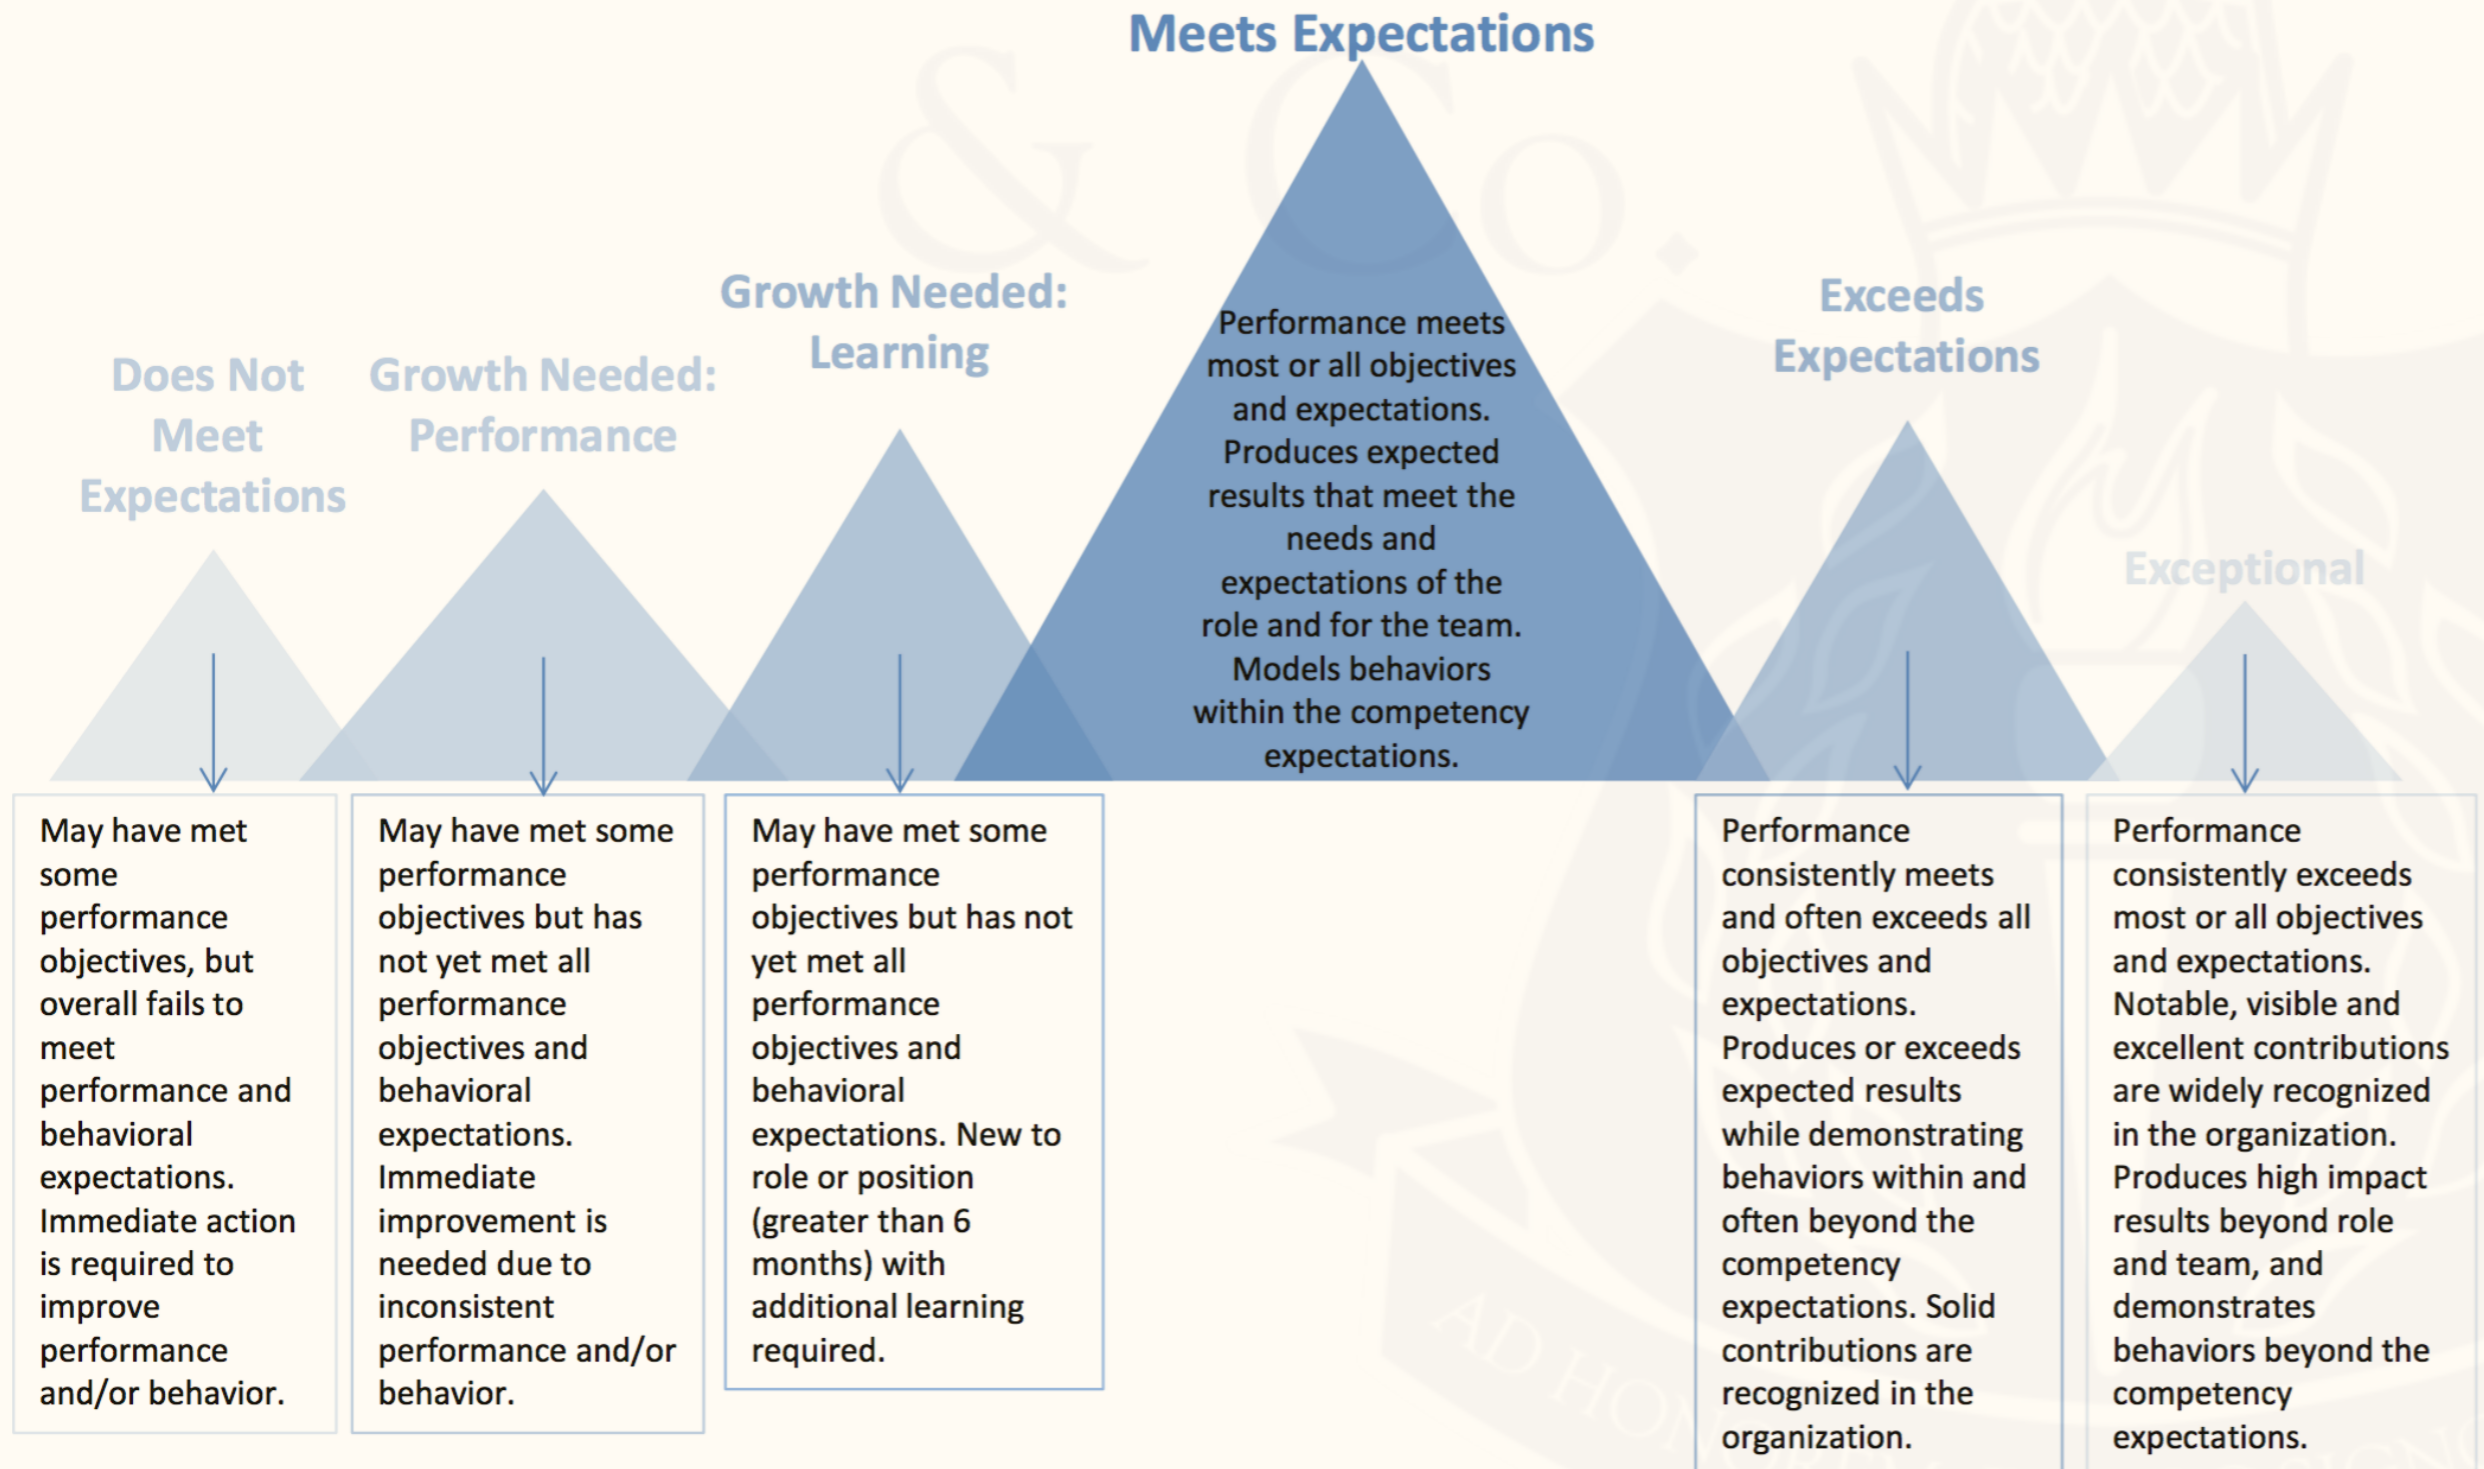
Meets Expectations

Performance meets most or all objectives and expectations. Produces expected results that meet the needs and expectations of the role and for the team. Models behaviors within the competency expectations.

Does Not Meet Expectations

May have met some performance objectives, but overall fails to meet performance and behavioral expectations. Immediate action is required to improve performance and/or behavior.

Growth Needed: Performance

May have met some performance objectives but has not yet met all performance objectives and behavioral expectations. Immediate improvement is needed due to inconsistent performance and/or behavior.

Growth Needed: Learning

May have met some performance objectives but has not yet met all performance objectives and behavioral expectations. New to role or position (greater than 6 months) with additional learning required.

Exceeds Expectations

Performance consistently meets and often exceeds all objectives and expectations. Produces or exceeds expected results while demonstrating behaviors within and often beyond the competency expectations. Solid contributions are recognized in the organization.

Exceptional

Performance consistently exceeds most or all objectives and expectations. Notable, visible and excellent contributions are widely recognized in the organization. Produces high impact results beyond role and team, and demonstrates behaviors beyond the competency expectations.